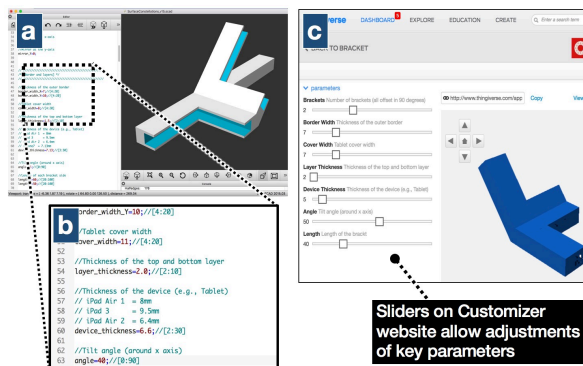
a

b

order_width_Y=10;//[4:20]

//Tablet cover width
over_width=11;//[4:20]

52
53 //Thickness of the top and bottom layer
54 layer_thickness=2.0;//[2:10]
55
56 //Thickness of the device (e.g., Tablet)
57 // iPad Air 1 = 8mm
58 // iPad 3 = 9.5mm
59 // iPad Air 2 = 6.4mm
60 device_thickness=6.6;//[2:30]
61
62 //Tilt angle (around x axis)
63 angle=40;//[0:90]

c

verse DASHBOARD EXPLORE EDUCATION CREATE

BACK TO BRACKET

parameters
Brackets Number of brackets (all oriented in 90 degrees)
2
Border Width Thickness of the outer border
7
Cover Width Tablet cover width
7
Layer Thickness Thickness of the top and bottom layer
2
Device Thickness Thickness of the device (e.g., Tablet)
6
Angle Tilt angle (around x axis)
50
Length Length of the bracket
40

http://www.thingiverse.com/app Copy View

Sliders on Customizer website allow adjustments of key parameters